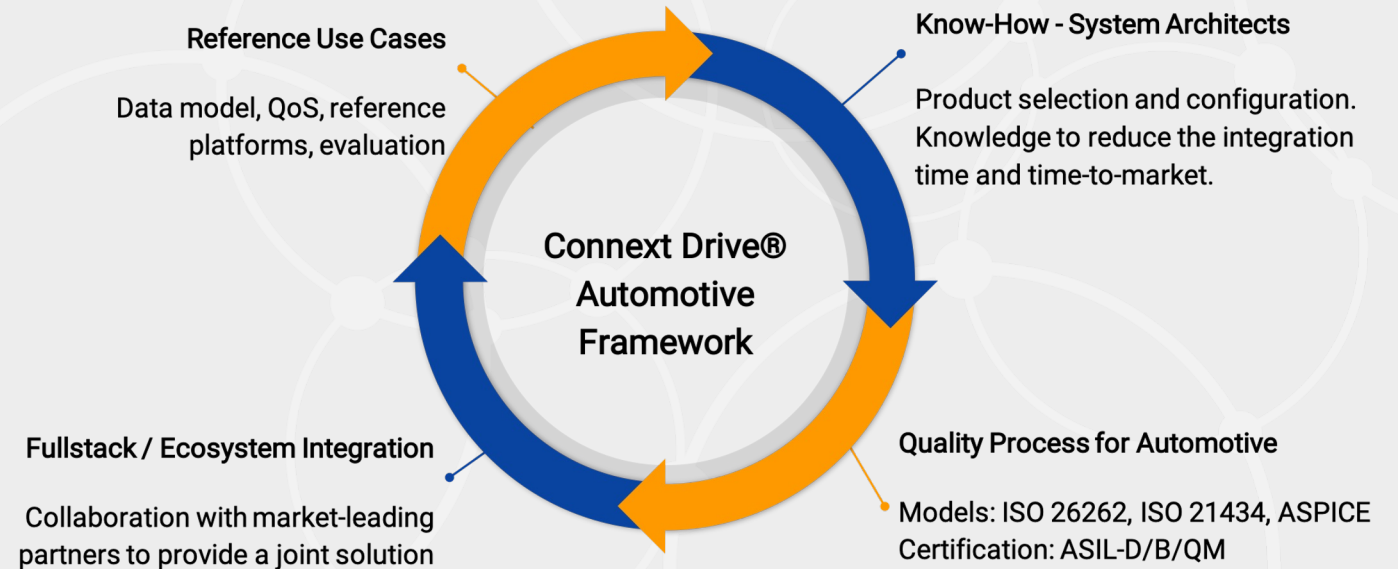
Reference Use Cases

Data model, QoS, reference platforms, evaluation

Know-How - System Architects

Product selection and configuration. Knowledge to reduce the integration time and time-to-market.

Connext Drive® Automotive Framework

Fullstack / Ecosystem Integration

Collaboration with market-leading partners to provide a joint solution

Quality Process for Automotive

Models: ISO 26262, ISO 21434, ASPICE
Certification: ASIL-D/B/QM